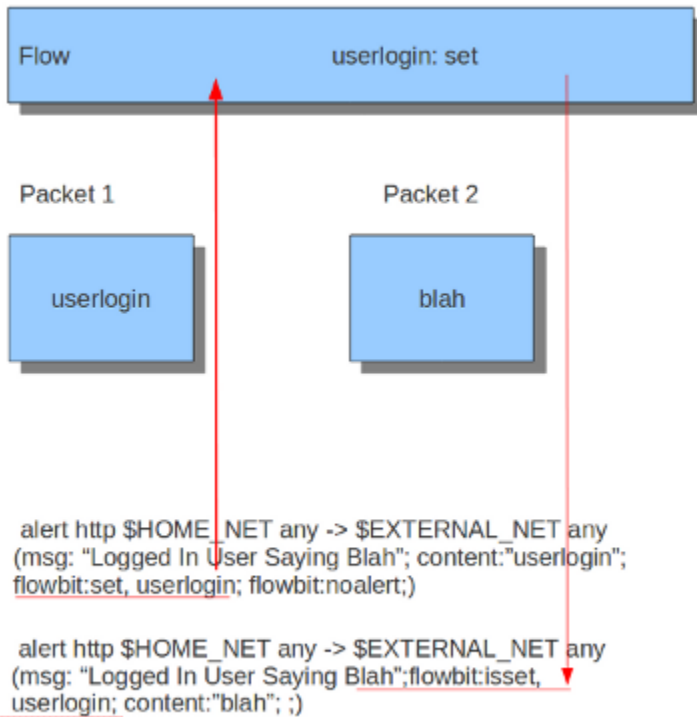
Flow

userlogin: set

Packet 1

Packet 2

userlogin

blah

alert http $HOME_NET any -> $EXTERNAL_NET any (msg: “Logged In User Saying Blah”; content:"userlogin"; flowbit:set, userlogin; flowbit:noalert;)

alert http $HOME_NET any -> $EXTERNAL_NET any (msg: “Logged In User Saying Blah”;flowbit:isset, userlogin; content:"blah”; ;)